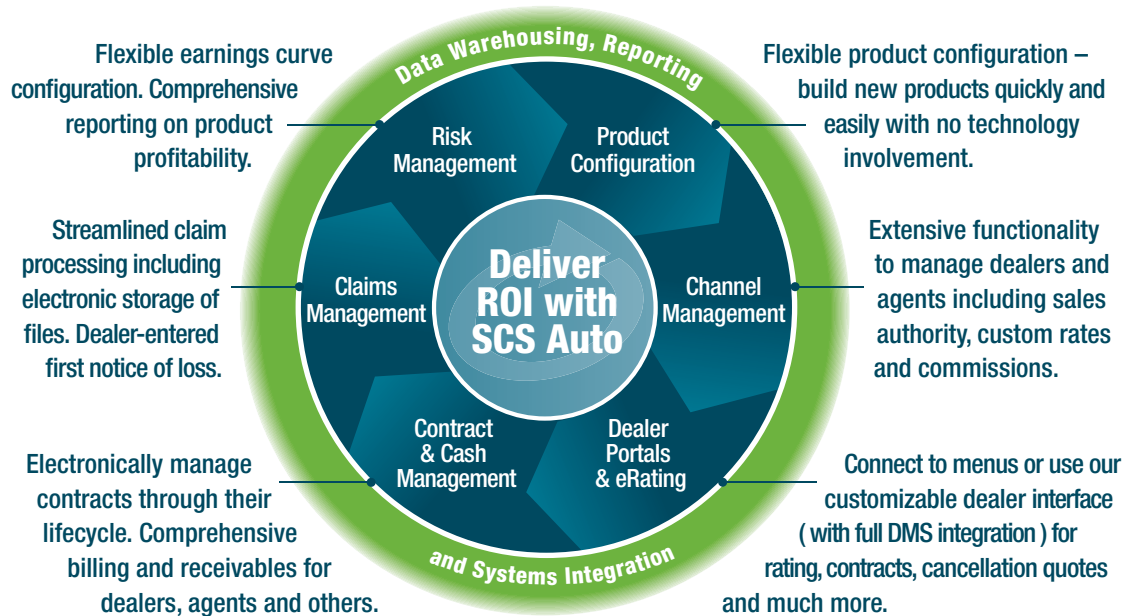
Flexible earnings curve configuration. Comprehensive reporting on product profitability.

Data Warehousing, Reporting

Flexible product configuration – build new products quickly and easily with no technology involvement.

Risk Management

Product Configuration

Streamlined claim processing including electronic storage of files. Dealer-entered first notice of loss.

Claims Management

Deliver ROI with SCS Auto

Channel Management

Extensive functionality to manage dealers and agents including sales authority, custom rates and commissions.

Contract & Cash Management

Dealer Portals & eRating

Electronically manage contracts through their lifecycle. Comprehensive billing and receivables for dealers, agents and others.

and Systems Integration

Connect to menus or use our customizable dealer interface ( with full DMS integration ) for rating, contracts, cancellation quotes and much more.